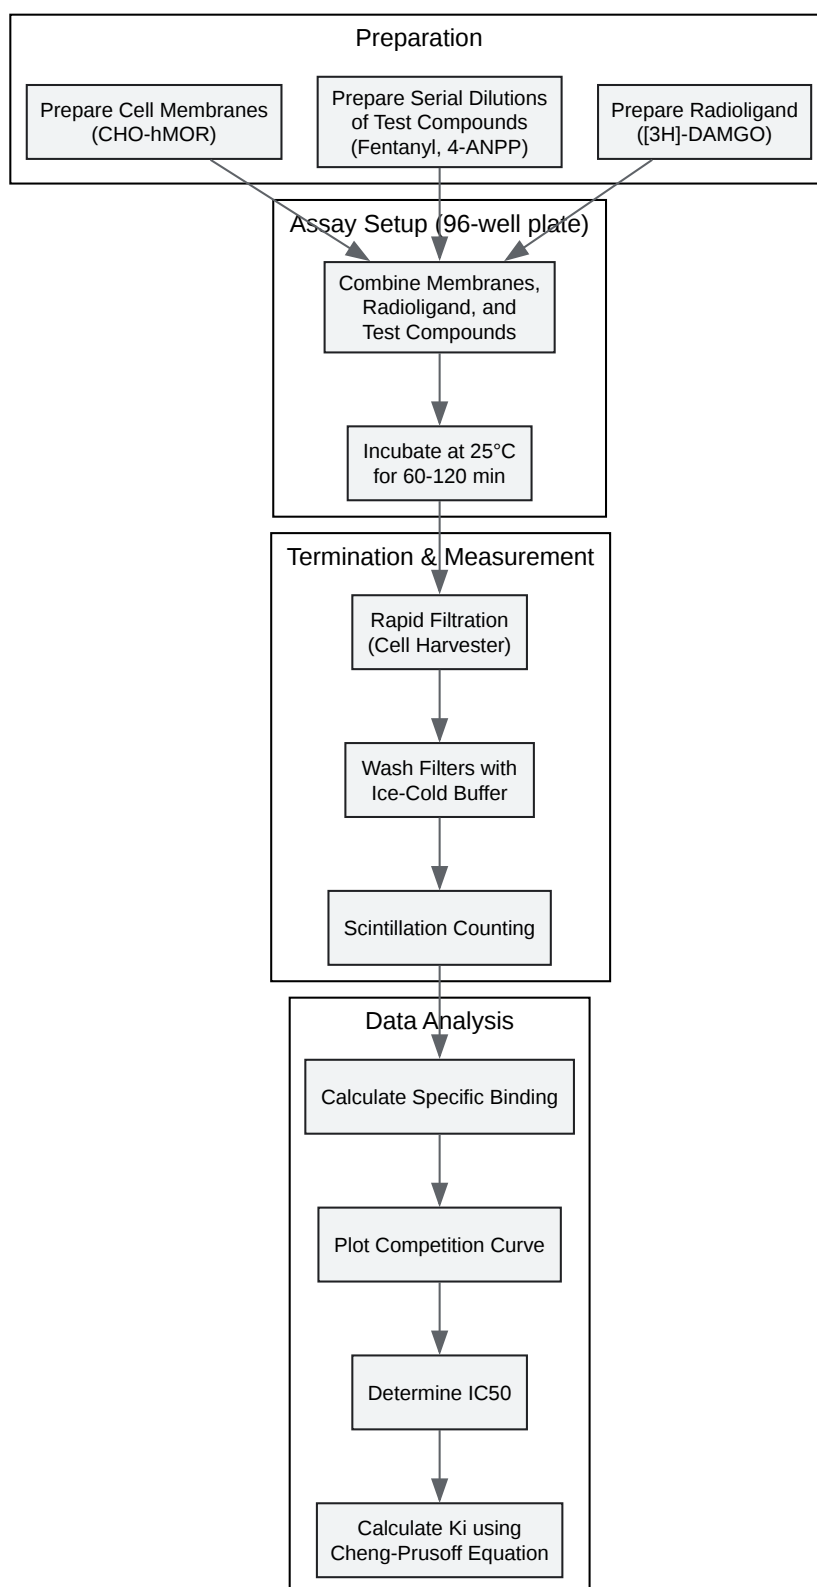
Preparation

Prepare Cell Membranes (CHO-hMOR)

Prepare Serial Dilutions of Test Compounds (Fentanyl, 4-ANPP)

Prepare Radioligand ([3H]-DAMGO)

Assay Setup (96-well plate)

Combine Membranes, Radioligand, and Test Compounds

Incubate at 25°C for 60-120 min

Termination & Measurement

Rapid Filtration (Cell Harvester)

Wash Filters with Ice-Cold Buffer

Scintillation Counting

Data Analysis

Calculate Specific Binding

Plot Competition Curve

Determine IC50

Calculate Ki using Cheng-Prusoff Equation